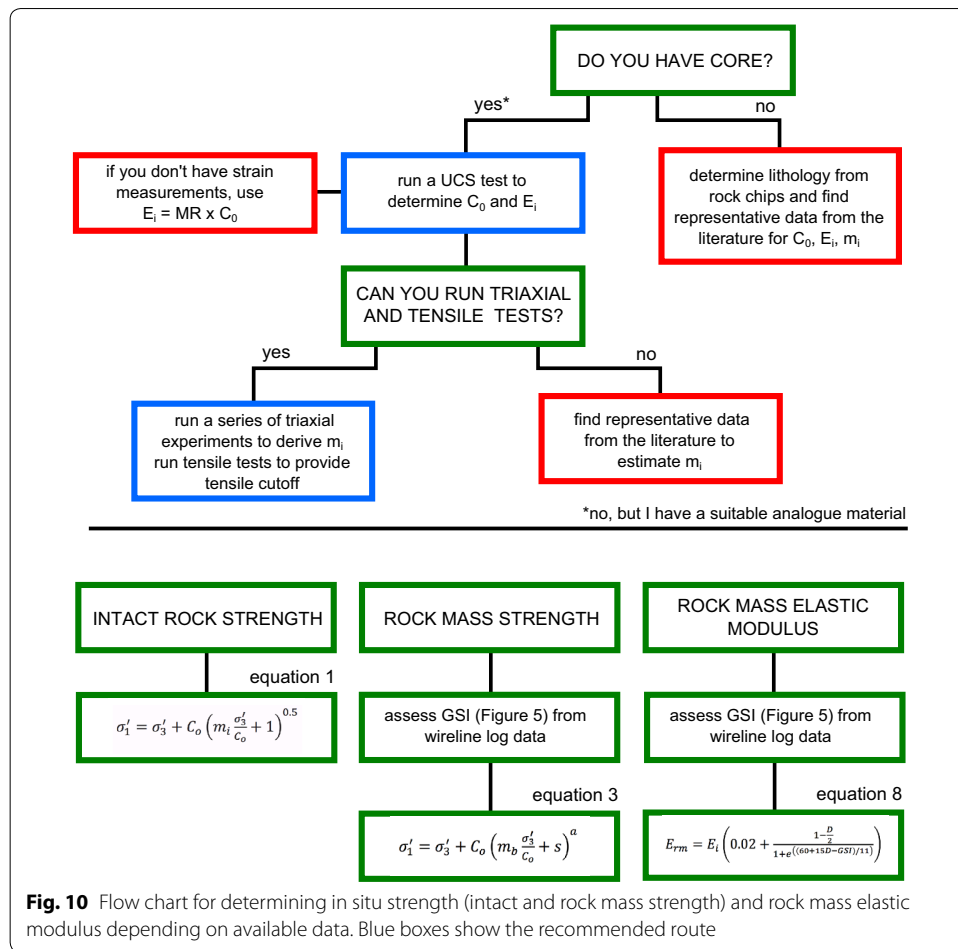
DO YOU HAVE CORE?

yes*

no

if you don't have strain measurements, use $E_i$ = MR x $C_0$

run a UCS test to determine $C_0$ and $E_i$

determine lithology from rock chips and find representative data from the literature for $C_0$, $E_i$, $m_i$

CAN YOU RUN TRIAXIAL AND TENSILE TESTS?

yes

no

run a series of triaxial experiments to derive $m_i$ run tensile tests to provide tensile cutoff

find representative data from the literature to estimate $m_i$

*no, but I have a suitable analogue material

INTACT ROCK STRENGTH

ROCK MASS STRENGTH

ROCK MASS ELASTIC MODULUS

equation 1

$\sigma_1' = \sigma_3' + C_o\left(m_i\frac{\sigma_3'}{C_o}+1\right)^{0.5}$

assess GSI (Figure 5) from wireline log data

assess GSI (Figure 5) from wireline log data

equation 3

equation 8

$\sigma_1' = \sigma_3' + C_o\left(m_b\frac{\sigma_3'}{C_o}+s\right)^a$

$E_{rm} = E_i\left(0.02 + \frac{1-\frac{D}{2}}{1+e^{((60+15D-GSI)/11)}}\right)$

**Fig. 10** Flow chart for determining in situ strength (intact and rock mass strength) and rock mass elastic modulus depending on available data. Blue boxes show the recommended route